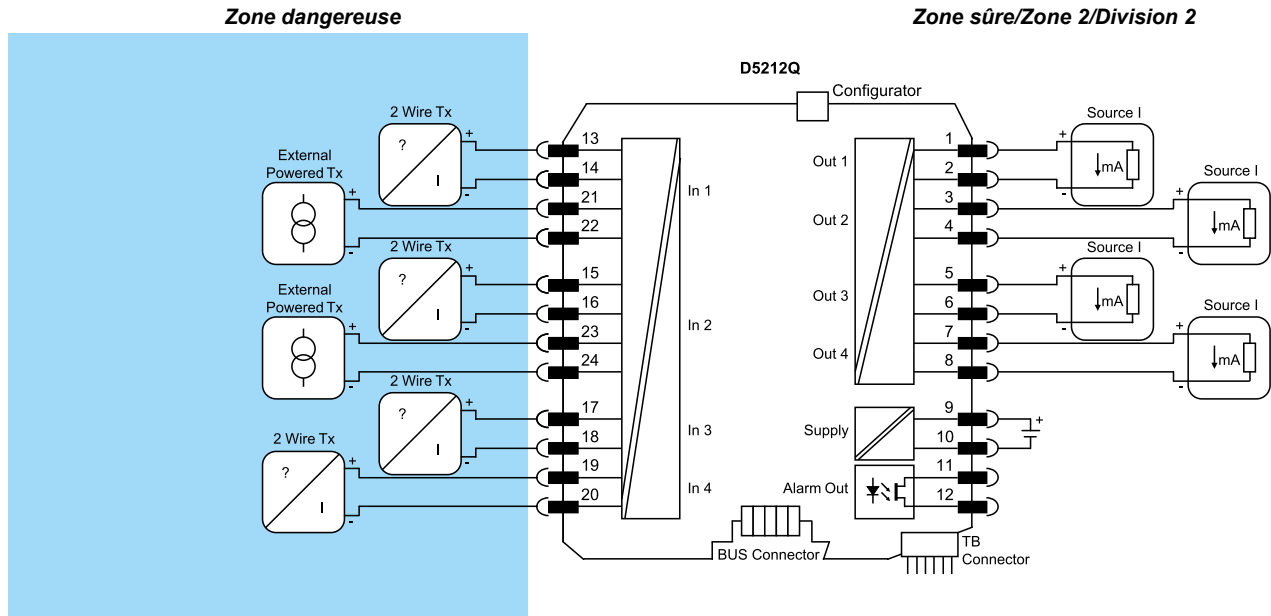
Zone dangereuse

Zone sûre/Zone 2/Division 2

D5212Q

Configurator

2 Wire Tx
?
I
+
-

External Powered Tx
+
-

2 Wire Tx
?
I
+
-

External Powered Tx
+
-

2 Wire Tx
?
I
+
-

2 Wire Tx
?
I
+
-

13
14
21
22
15
16
23
24
17
18
19
20

In 1
In 2
In 3
In 4

Out 1
Out 2
Out 3
Out 4

1
2
3
4
5
6
7
8
9
10
11
12

Source I
+
-
mA

Source I
+
-
mA

Source I
+
-
mA

Source I
+
-
mA

Supply
+

Alarm Out

BUS Connector

TB Connector